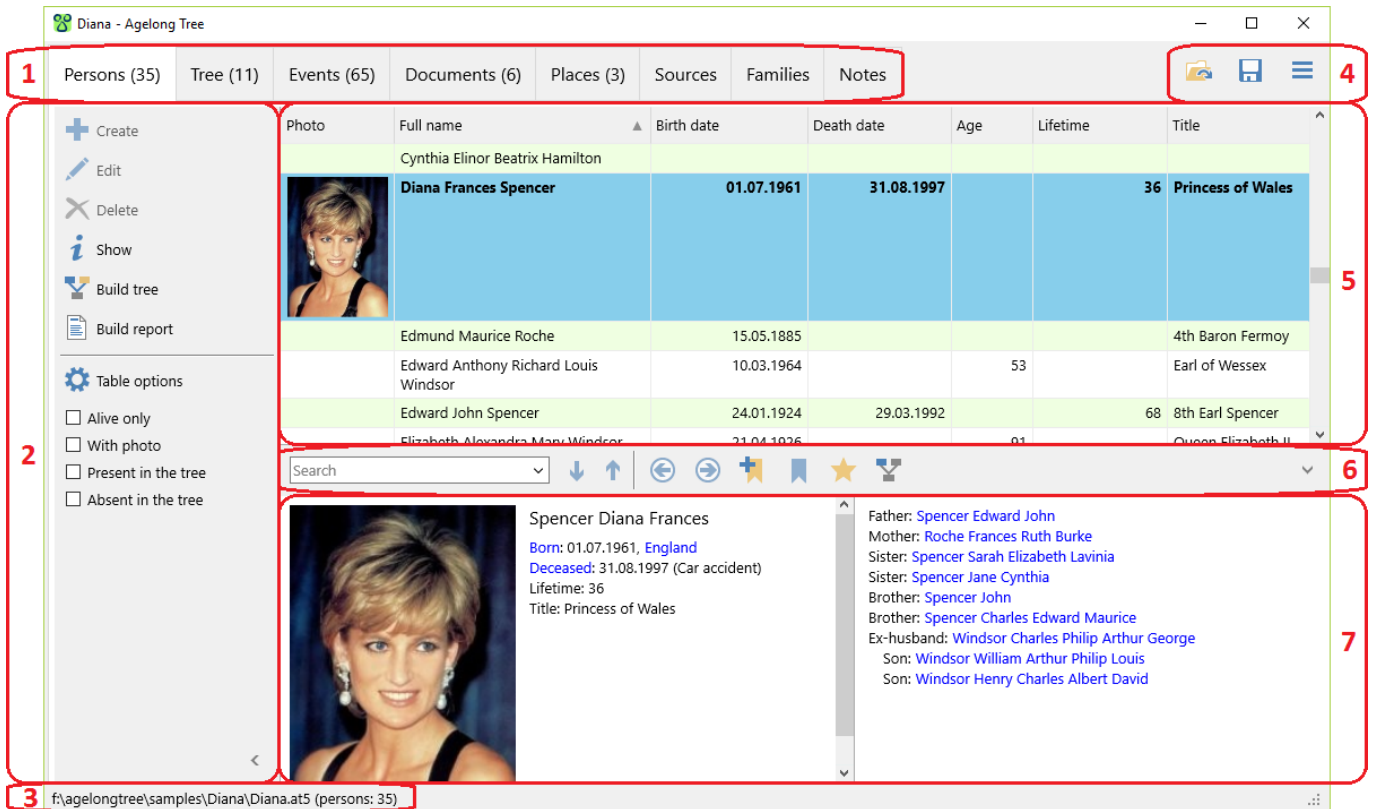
Diana - Agelong Tree

1 Persons (35) Tree (11) Events (65) Documents (6) Places (3) Sources Families Notes 4

2

Create
Edit
Delete
Show
Build tree
Build report

Table options

Alive only
With photo
Present in the tree
Absent in the tree

| Photo | Full name | Birth date | Death date | Age | Lifetime | Title |
|---|---|---|---|---|---|---|
| | Cynthia Elinor Beatrix Hamilton | | | | | |
| | **Diana Frances Spencer** | **01.07.1961** | **31.08.1997** | | **36** | **Princess of Wales** |
| | Edmund Maurice Roche | 15.05.1885 | | | | 4th Baron Fermoy |
| | Edward Anthony Richard Louis Windsor | 10.03.1964 | | 53 | | Earl of Wessex |
| | Edward John Spencer | 24.01.1924 | 29.03.1992 | | 68 | 8th Earl Spencer |
| | Elizabeth Alexandra Mary Windsor | 21.04.1926 | | 91 | | Queen Elizabeth II |

5

Search

6

Spencer Diana Frances
Born: 01.07.1961, England
Deceased: 31.08.1997 (Car accident)
Lifetime: 36
Title: Princess of Wales

Father: Spencer Edward John
Mother: Roche Frances Ruth Burke
Sister: Spencer Sarah Elizabeth Lavinia
Sister: Spencer Jane Cynthia
Brother: Spencer John
Brother: Spencer Charles Edward Maurice
Ex-husband: Windsor Charles Philip Arthur George
Son: Windsor William Arthur Philip Louis
Son: Windsor Henry Charles Albert David

7

3 f:\agelongtree\samples\Diana\Diana.at5 (persons: 35)